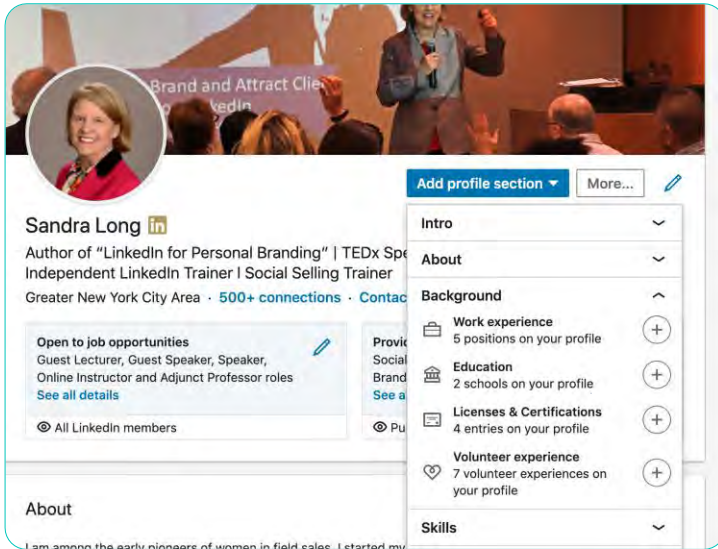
Brand and Attract Clie
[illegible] LinkedIn

Add profile section ▾

More...

Sandra Long in

Author of "LinkedIn for Personal Branding" | TEDx Spe
Independent LinkedIn Trainer I Social Selling Trainer

Greater New York City Area · 500+ connections · Contac

Open to job opportunities
Guest Lecturer, Guest Speaker, Speaker, Online Instructor and Adjunct Professor roles
See all details

All LinkedIn members

Provi
Social
Brand
See a

Pu

Intro

About

Background

Work experience
5 positions on your profile

Education
2 schools on your profile

Licenses & Certifications
4 entries on your profile

Volunteer experience
7 volunteer experiences on your profile

Skills

About

I am among the early pioneers of women in field sales. I started my